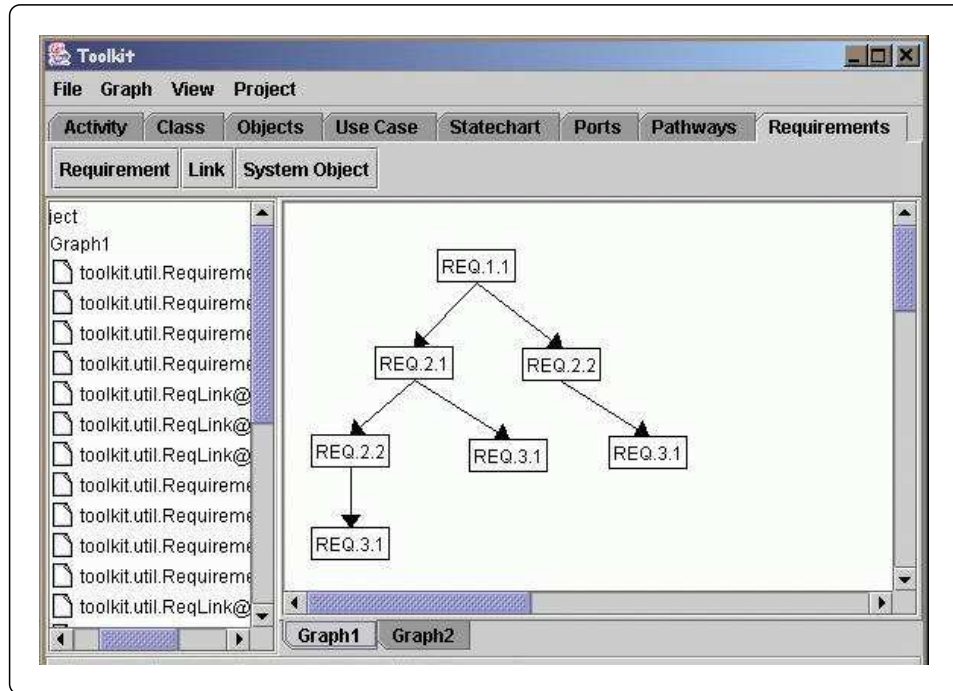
Toolkit

File Graph View Project

Activity Class Objects Use Case Statechart Ports Pathways Requirements

Requirement Link System Object

ject
Graph1
toolkit.util.Requireme
toolkit.util.Requireme
toolkit.util.Requireme
toolkit.util.Requireme
toolkit.util.ReqLink@
toolkit.util.ReqLink@
toolkit.util.ReqLink@
toolkit.util.Requireme
toolkit.util.Requireme
toolkit.util.Requireme
toolkit.util.Requireme
toolkit.util.ReqLink@

REQ.1.1
REQ.2.1
REQ.2.2
REQ.2.2
REQ.3.1
REQ.3.1
REQ.3.1

Graph1 Graph2